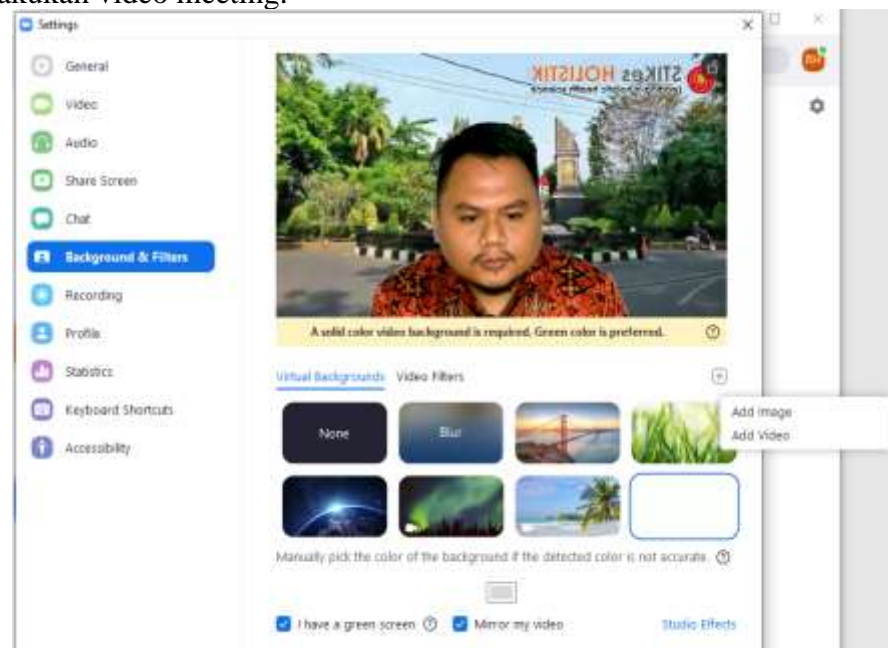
akukan video meeting.

Settings

General
Video
Audio
Share Screen
Chat
Background & Filters
Recording
Profile
Statistics
Keyboard Shortcuts
Accessibility

STIKes HOLISTIK

A solid color video background is required. Green color is preferred.

Virtual Backgrounds Video Filters

Add Image
Add Video

None
Blur

Manually pick the color of the background if the detected color is not accurate.

I have a green screen
Mirror my video
Studio Effects